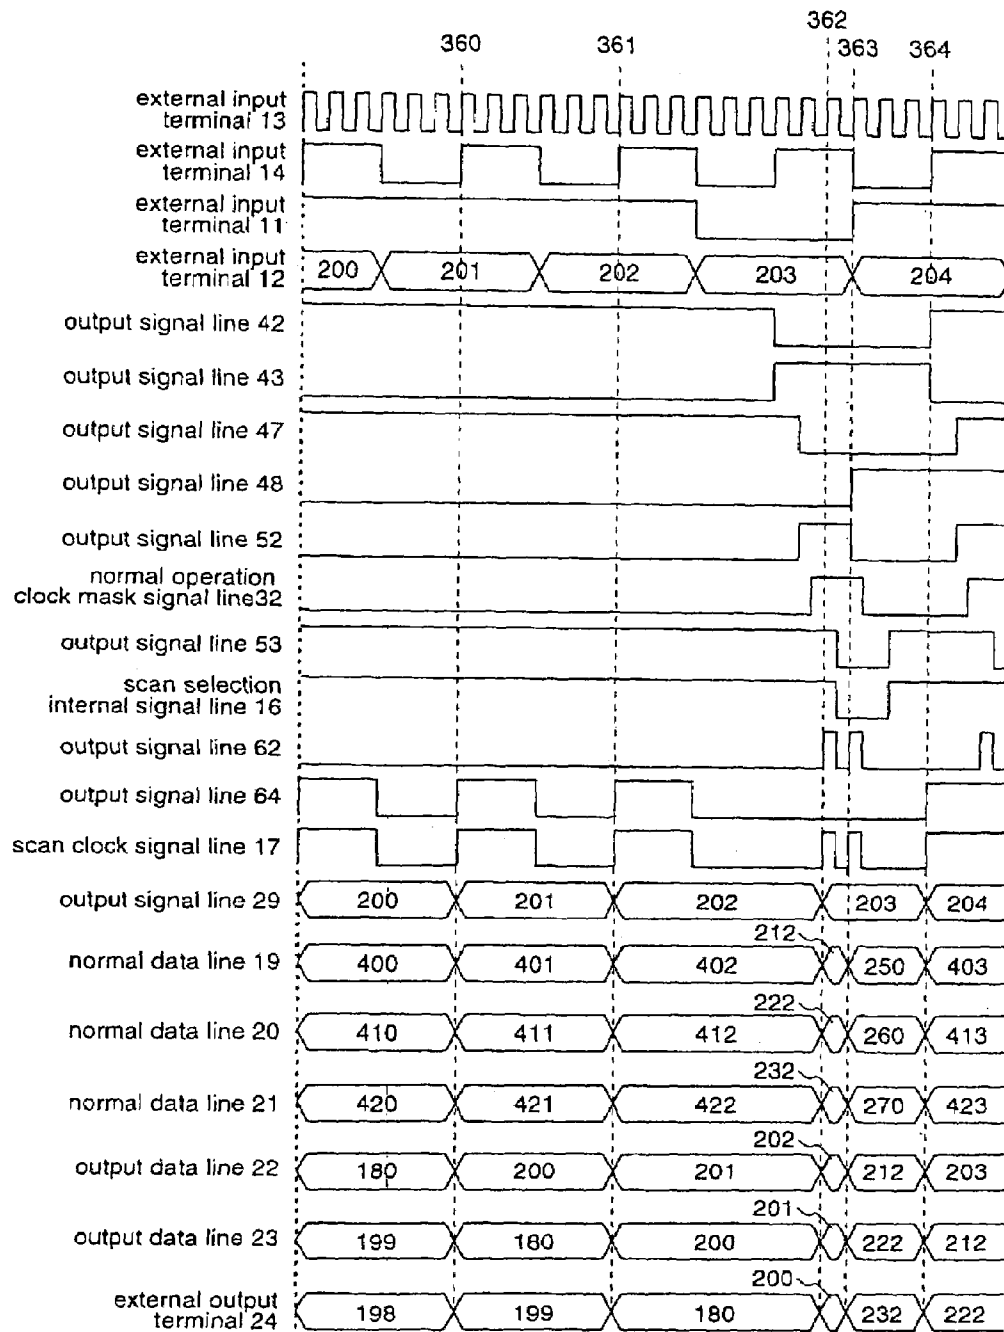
362
360
361
363
364

external input terminal 13
external input terminal 14
external input terminal 11
external input terminal 12
200
201
202
203
204
output signal line 42
output signal line 43
output signal line 47
output signal line 48
output signal line 52
normal operation clock mask signal line32
output signal line 53
scan selection internal signal line 16
output signal line 62
output signal line 64
scan clock signal line 17
output signal line 29
200
201
202
203
204
normal data line 19
400
401
402
212
250
403
normal data line 20
410
411
412
222
260
413
normal data line 21
420
421
422
232
270
423
output data line 22
180
200
201
202
212
203
output data line 23
199
180
200
201
222
212
external output terminal 24
198
199
180
200
232
222